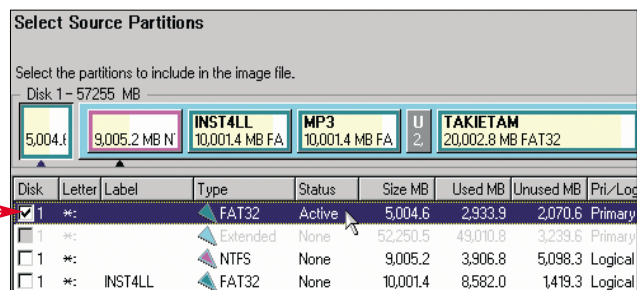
Select Source Partitions

Select the partitions to include in the image file.

Disk 1 - 57255 MB

5,004.6

9,005.2 MB N

INST4LL
10,001.4 MB FA

MP3
10,001.4 MB FA

U
2.

TAKIETAM
20,002.8 MB FAT32

| Disk | Letter | Label | Type | Status | Size MB | Used MB | Unused MB | Pri./Log |
|---|---|---|---|---|---|---|---|---|
| 1 | \*: | | FAT32 | Active | 5,004.6 | 2,933.9 | 2,070.6 | Primary |
| 1 | \*: | | Extended | None | 52,250.5 | 49,010.8 | 3,239.6 | Primary |
| 1 | \*: | | NTFS | None | 9,005.2 | 3,906.8 | 5,098.3 | Logical |
| 1 | \*: | INST4LL | FAT32 | None | 10,001.4 | 8,582.0 | 1,419.3 | Logical |